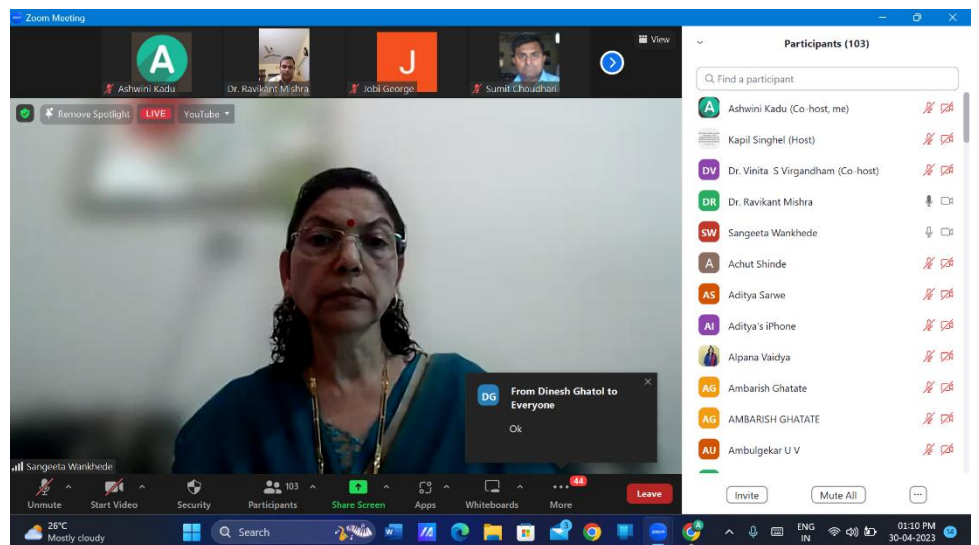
Zoom Meeting

A
Ashwini Kadu
Dr. Ravikant Mishra
J
Jobi George
Sumit Choudhari
View

Remove Spotlight
LIVE
YouTube

Sangeeta Wankhede

DG
From Dinesh Ghatol to Everyone
Ok

Unmute
Start Video
Security
103
Participants
Share Screen
Apps
Whiteboards
44
More
Leave

Participants (103)
Find a participant
A Ashwini Kadu (Co-host, me)
Kapil Singhel (Host)
DV Dr. Vinita S Virgandham (Co-host)
DR Dr. Ravikant Mishra
SW Sangeeta Wankhede
A Achut Shinde
AS Aditya Sarwe
AI Aditya's iPhone
Alpana Vaidya
AG Ambarish Ghatate
AG AMBARISH GHATATE
AU Ambulgekar U V
Invite
Mute All
...

26°C
Mostly cloudy
Search
ENG
IN
01:10 PM
30-04-2023